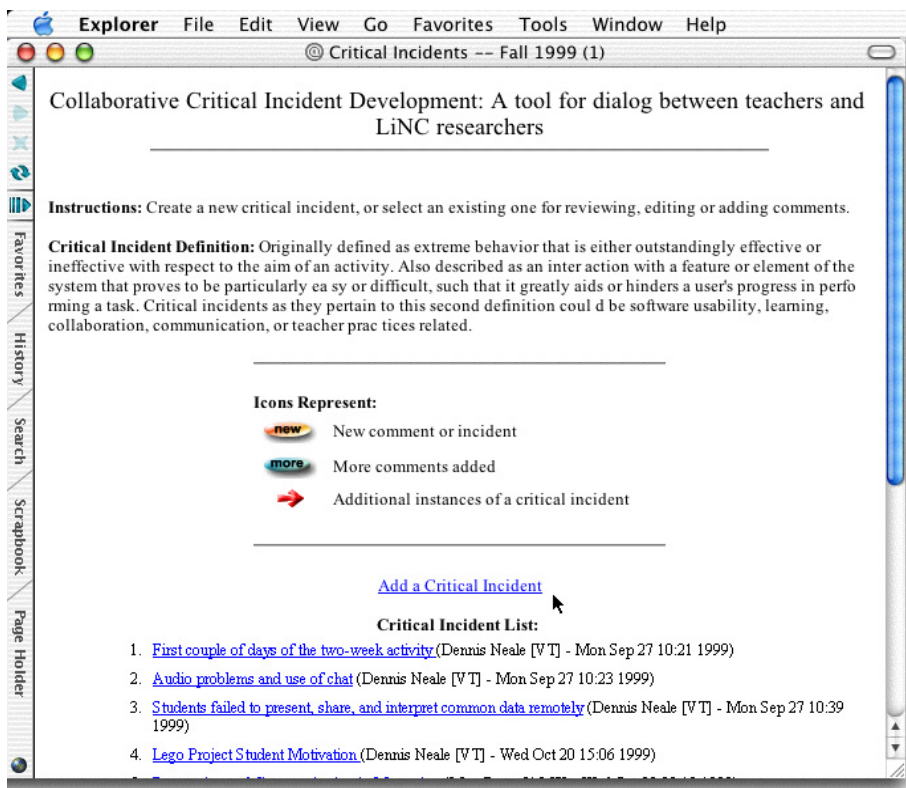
Explorer File Edit View Go Favorites Tools Window Help

Critical Incidents -- Fall 1999 (1)

Favorites History Search Scrapbook Page Holder

Collaborative Critical Incident Development: A tool for dialog between teachers and LiNC researchers

**Instructions:** Create a new critical incident, or select an existing one for reviewing, editing or adding comments.

**Critical Incident Definition:** Originally defined as extreme behavior that is either outstandingly effective or ineffective with respect to the aim of an activity. Also described as an inter action with a feature or element of the system that proves to be particularly ea sy or difficult, such that it greatly aids or hinders a user's progress in performing a task. Critical incidents as they pertain to this second definition coul d be software usability, learning, collaboration, communication, or teacher prac tices related.

**Icons Represent:**

new New comment or incident

more More comments added

Additional instances of a critical incident

Add a Critical Incident

**Critical Incident List:**

1. First couple of days of the two-week activity (Dennis Neale [VT] - Mon Sep 27 10:21 1999)
2. Audio problems and use of chat (Dennis Neale [VT] - Mon Sep 27 10:23 1999)
3. Students failed to present, share, and interpret common data remotely (Dennis Neale [VT] - Mon Sep 27 10:39 1999)
4. Lego Project Student Motivation (Dennis Neale [VT] - Wed Oct 20 15:06 1999)
5. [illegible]